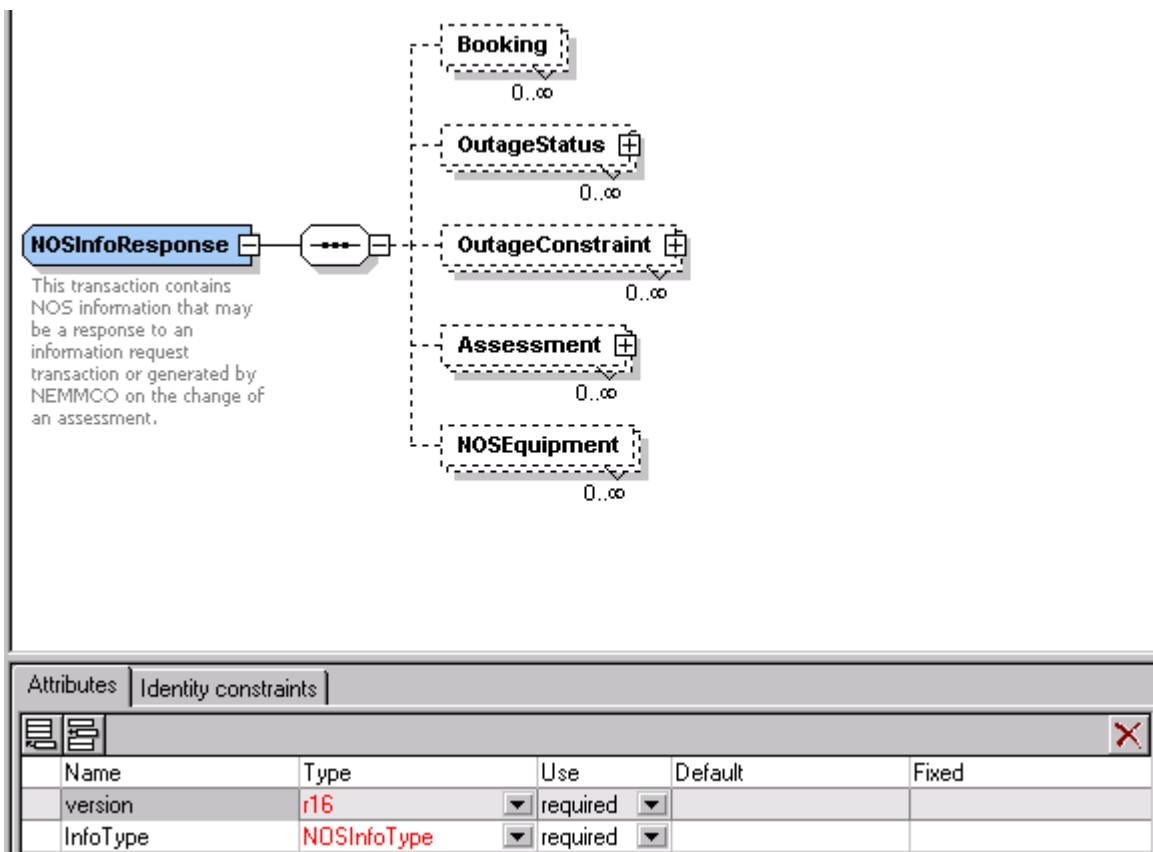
Booking
0..∞

OutageStatus
0..∞

NOSInfoResponse

This transaction contains NOS information that may be a response to an information request transaction or generated by NEMMCO on the change of an assessment.

OutageConstraint
0..∞

Assessment
0..∞

NOSEquipment
0..∞

Attributes | Identity constraints

| | Name | Type | Use | Default | Fixed |
|---|---|---|---|---|---|
| | version | r16 | required | | |
| | InfoType | NOSInfoType | required | | |